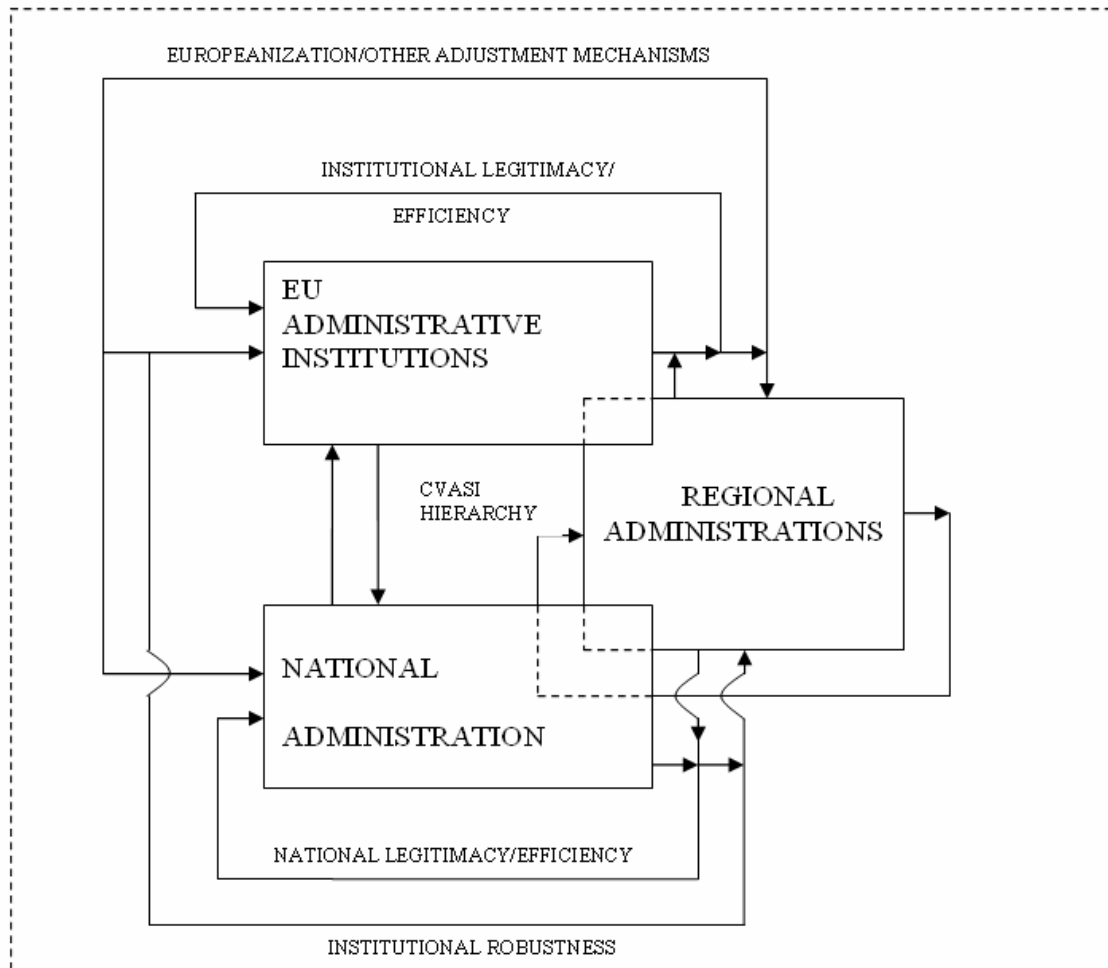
EUROPEANIZATION/OTHER ADJUSTMENT MECHANISMS

INSTITUTIONAL LEGITIMACY/

EFFICIENCY

EU ADMINISTRATIVE INSTITUTIONS

CVASI HIERARCHY

REGIONAL ADMINISTRATIONS

NATIONAL

ADMINISTRATION

NATIONAL LEGITIMACY/EFFICIENCY

INSTITUTIONAL ROBUSTNESS